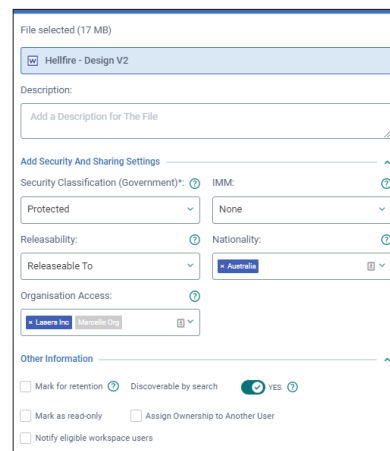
File selected (17 MB)

W Hellfire - Design V2

Description:

Add a Description for The File

Add Security And Sharing Settings

Security Classification (Government)*: ?

Protected

IMM: ?

None

Releasability: ?

Releaseable To

Nationality: ?

× Australia

Organisation Access: ?

× Lasers Inc Marcelle Org

Other Information

Mark for retention ?

Discoverable by search YES ?

Mark as read-only

Assign Ownership to Another User

Notify eligible workspace users